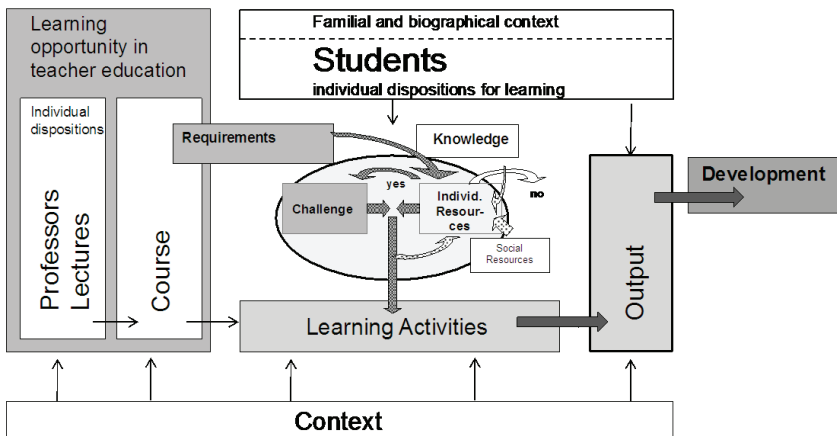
Learning opportunity in teacher education

Individual dispositions

Professors Lectures

Course

Familial and biographical context

Students

individual dispositions for learning

Requirements

Knowledge

yes

no

Challenge

Individ. Resources

Social Resources

Learning Activities

Output

Development

Context